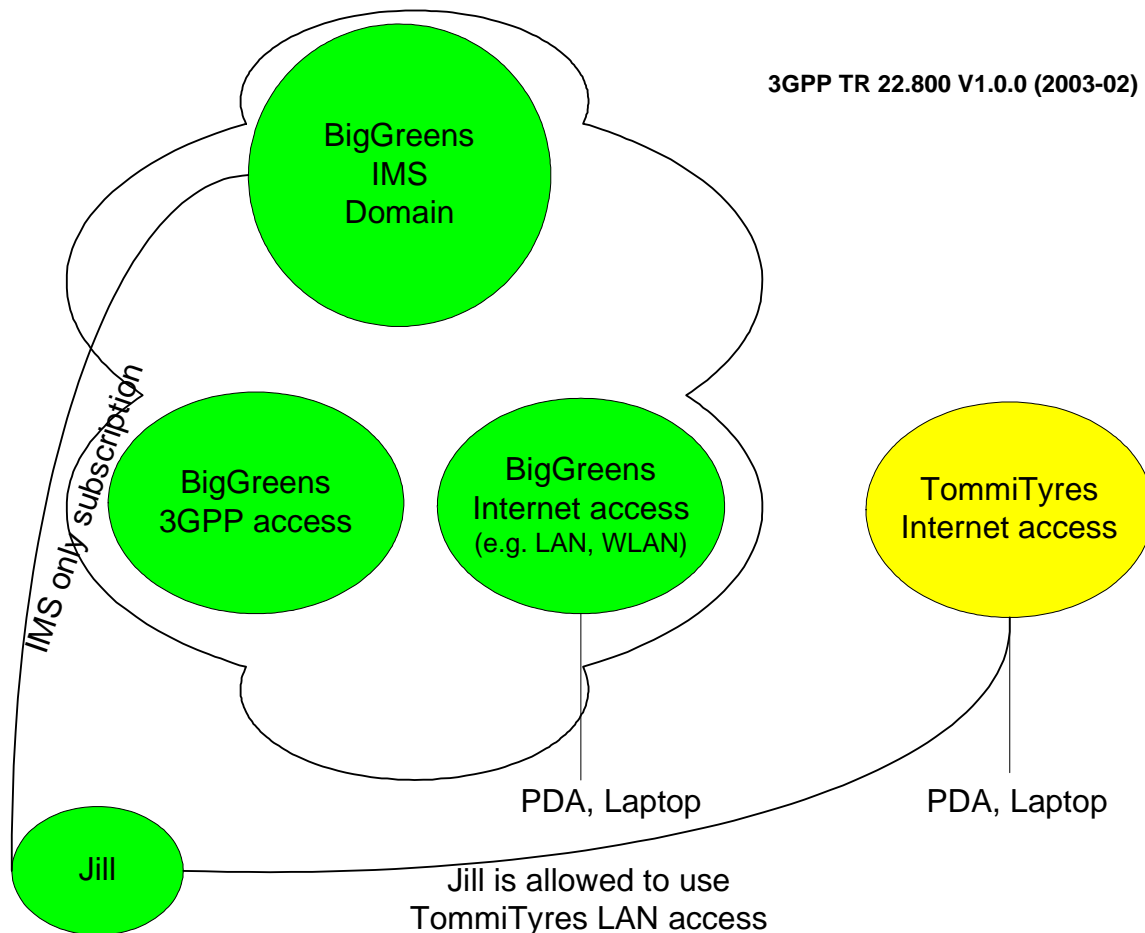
3GPP TR 22.800 V1.0.0 (2003-02)

BigGreens IMS Domain

IMS only subscription

BigGreens 3GPP access

BigGreens Internet access (e.g. LAN, WLAN)

TommiTyres Internet access

PDA, Laptop

PDA, Laptop

Jill

Jill is allowed to use TommiTyres LAN access